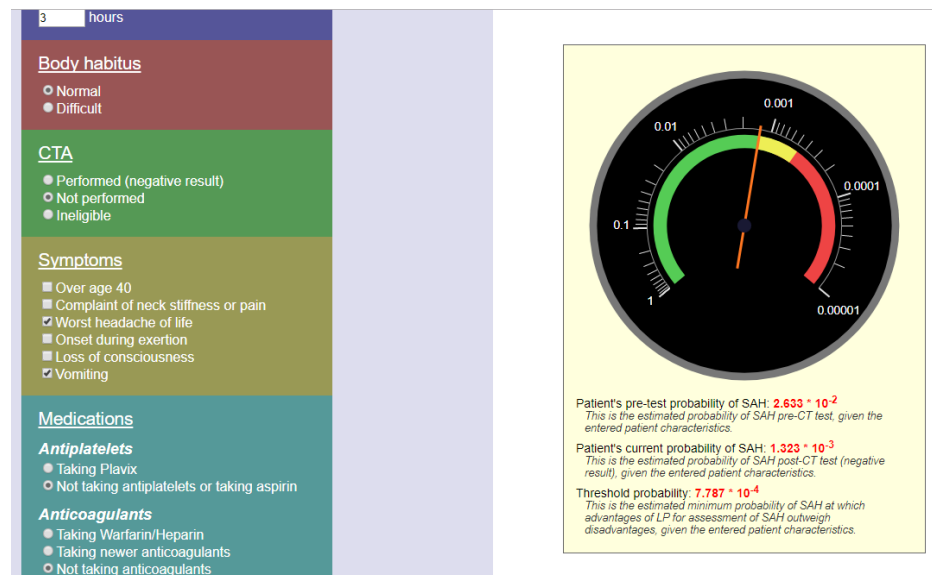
3 hours

Body habitus

Normal
Difficult

CTA

Performed (negative result)
Not performed
Ineligible

Symptoms

Over age 40
Complaint of neck stiffness or pain
Worst headache of life
Onset during exertion
Loss of consciousness
Vomiting

Medications

Antiplatelets

Taking Plavix
Not taking antiplatelets or taking aspirin

Anticoagulants

Taking Warfarin/Heparin
Taking newer anticoagulants
Not taking anticoagulants

0.001
0.01
0.0001
0.1
1
0.00001

Patient's pre-test probability of SAH: $2.633 * 10^{-2}$
This is the estimated probability of SAH pre-CT test, given the entered patient characteristics.

Patient's current probability of SAH: $1.323 * 10^{-3}$
This is the estimated probability of SAH post-CT test (negative result), given the entered patient characteristics.

Threshold probability: $7.787 * 10^{-4}$
This is the estimated minimum probability of SAH at which advantages of LP for assessment of SAH outweigh disadvantages, given the entered patient characteristics.